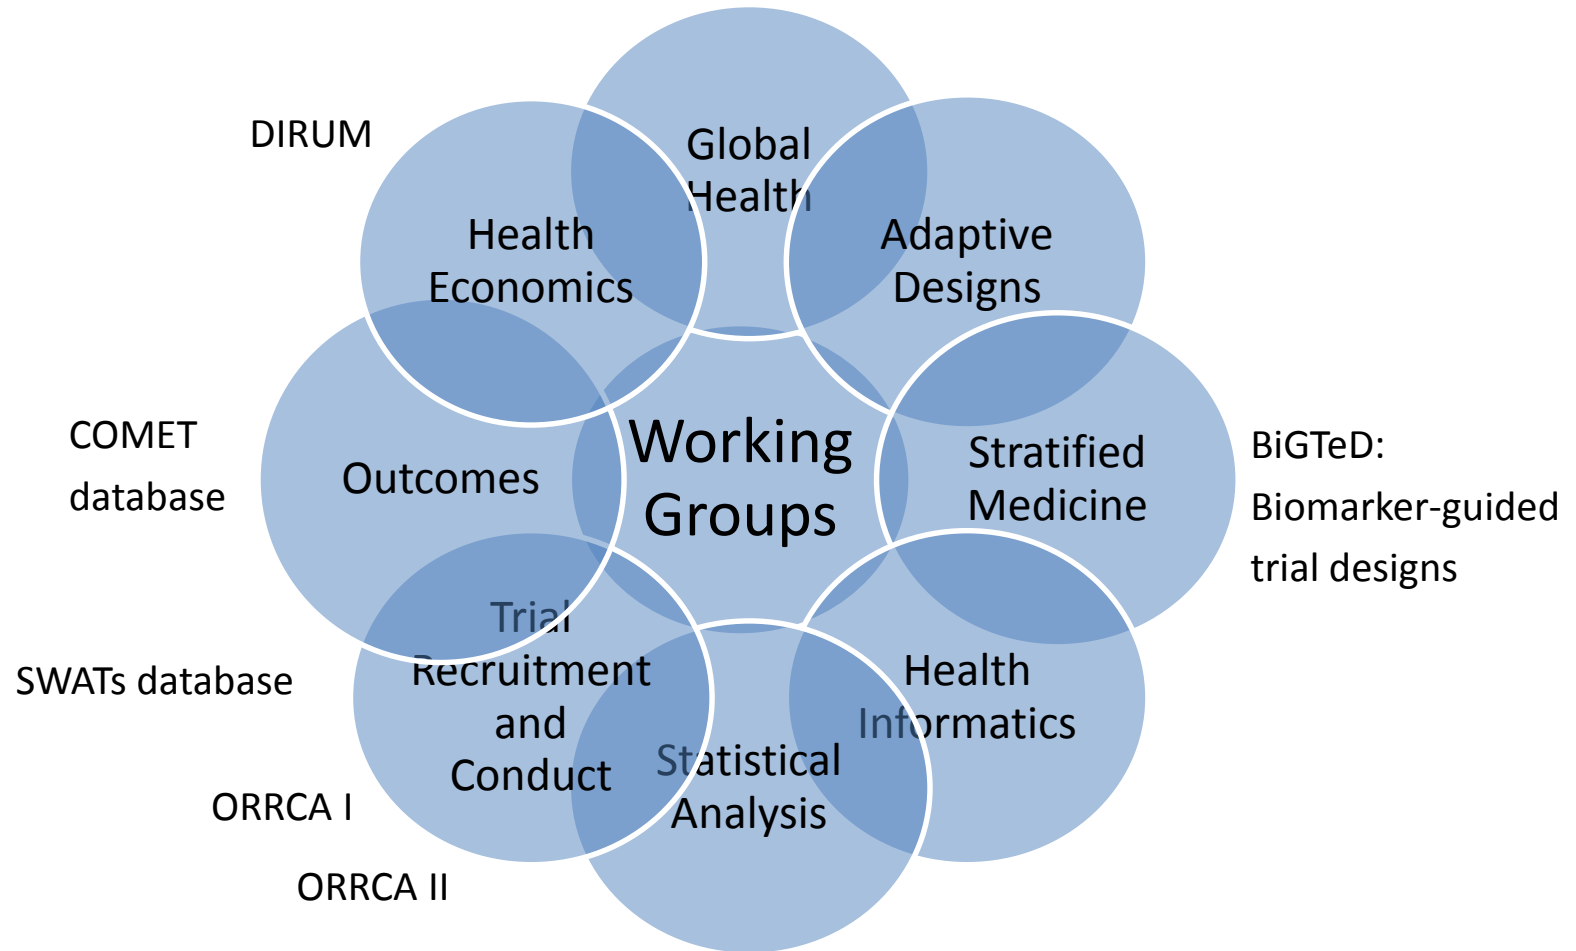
DIRUM

Global Health

Health Economics

Adaptive Designs

COMET database

Outcomes

Working Groups

Stratified Medicine

BiGTeD: Biomarker-guided trial designs

SWATs database

Trial Recruitment and Conduct

Health Informatics

Statistical Analysis

ORRCA I

ORRCA II